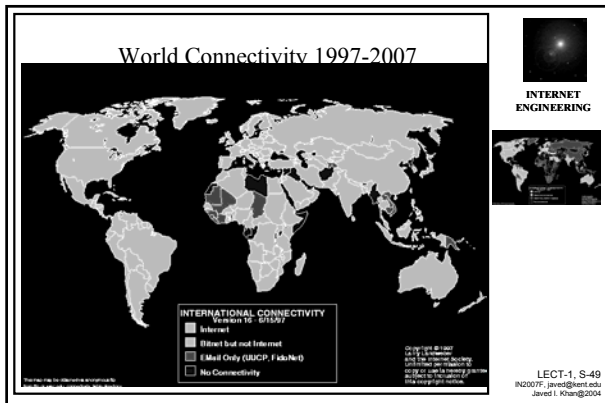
World Connectivity 1997-2007

INTERNET ENGINEERING

INTERNATIONAL CONNECTIVITY
Version 16 - 6/15/97
Internet
Bitnet but not Internet
EMail Only (UUCP, FidoNet)
No Connectivity

Copyright © 1997
Larry Landweber
and the Internet Society.
Unlimited permission to
copy or use is hereby granted
subject to inclusion of
this copyright notice.

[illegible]

LECT-1, S-49
IN2007F, javed@kent.edu
Javed I. Khan@2004